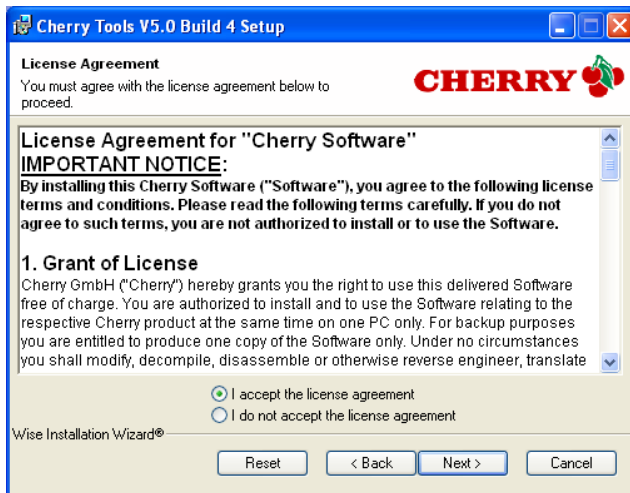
Cherry Tools V5.0 Build 4 Setup

License Agreement
You must agree with the license agreement below to proceed.

CHERRY

License Agreement for "Cherry Software"
IMPORTANT NOTICE:
By installing this Cherry Software ("Software"), you agree to the following license terms and conditions. Please read the following terms carefully. If you do not agree to such terms, you are not authorized to install or to use the Software.

1. Grant of License
Cherry GmbH ("Cherry") hereby grants you the right to use this delivered Software free of charge. You are authorized to install and to use the Software relating to the respective Cherry product at the same time on one PC only. For backup purposes you are entitled to produce one copy of the Software only. Under no circumstances you shall modify, decompile, disassemble or otherwise reverse engineer, translate

I accept the license agreement
I do not accept the license agreement

Wise Installation Wizard®

Reset
< Back
Next >
Cancel